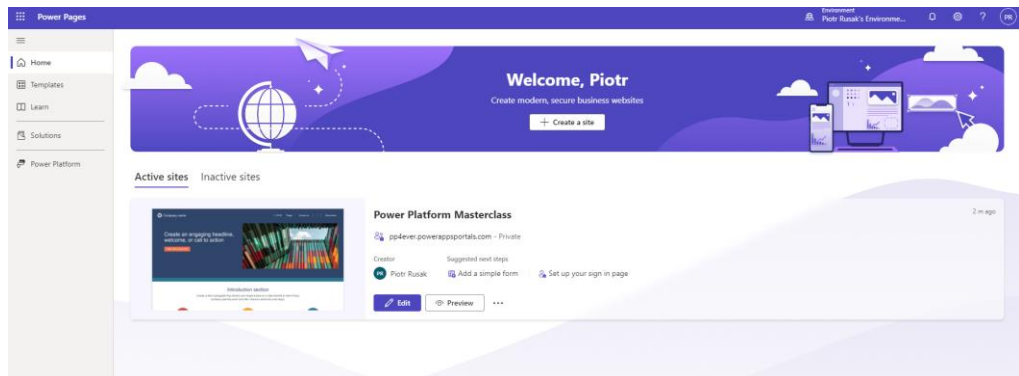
Power Pages

Environment
Piotr Rusak's Environme...

PR

Home
Templates
Learn
Solutions
Power Platform

Welcome, Piotr
Create modern, secure business websites
+ Create a site

Active sites Inactive sites

Company name

Create an engaging headline, welcome, or call to action

Introduction section

Power Platform Masterclass

2 m ago

pp4ever.powerappsportals.com - Private

Creator
PR Piotr Rusak

Suggested next steps
Add a simple form
Set up your sign in page

Edit
Preview
...